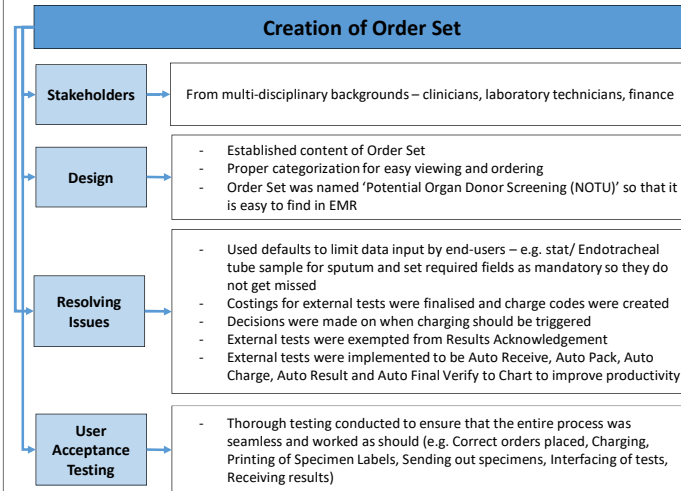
Creation of Order Set

Stakeholders

From multi-disciplinary backgrounds – clinicians, laboratory technicians, finance

Design

- Established content of Order Set
- Proper categorization for easy viewing and ordering
- Order Set was named 'Potential Organ Donor Screening (NOTU)' so that it is easy to find in EMR

Resolving Issues

- Used defaults to limit data input by end-users – e.g. stat/ Endotracheal tube sample for sputum and set required fields as mandatory so they do not get missed
- Costings for external tests were finalised and charge codes were created
- Decisions were made on when charging should be triggered
- External tests were exempted from Results Acknowledgement
- External tests were implemented to be Auto Receive, Auto Pack, Auto Charge, Auto Result and Auto Final Verify to Chart to improve productivity

User Acceptance Testing

- Thorough testing conducted to ensure that the entire process was seamless and worked as should (e.g. Correct orders placed, Charging, Printing of Specimen Labels, Sending out specimens, Interfacing of tests, Receiving results)